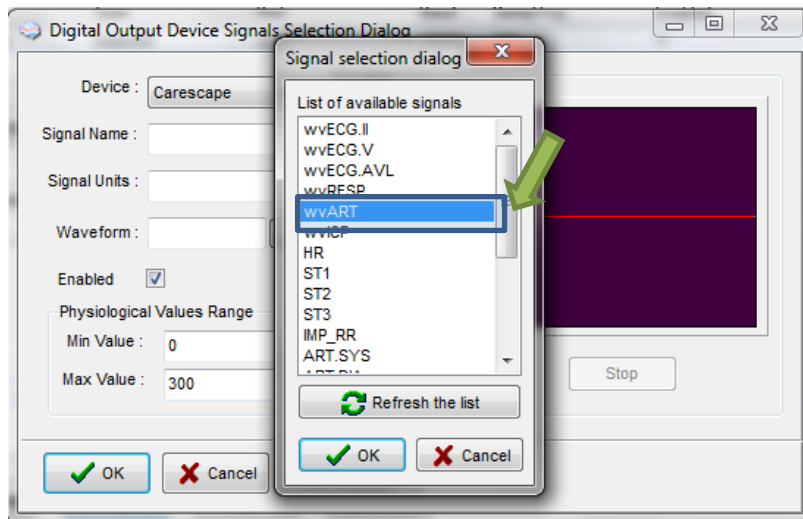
Digital Output Device Signals Selection Dialog

Device : Carescape

Signal Name :

Signal Units :

Waveform :

Enabled

Physiological Values Range

Min Value : 0

Max Value : 300

OK

Cancel

Stop

Signal selection dialog

List of available signals

wvECG.II
wvECG.V
wvECG.AVL
wvRESP
wvART
wvICP
HR
ST1
ST2
ST3
IMP_RR
ART.SYS
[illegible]

Refresh the list

OK

Cancel